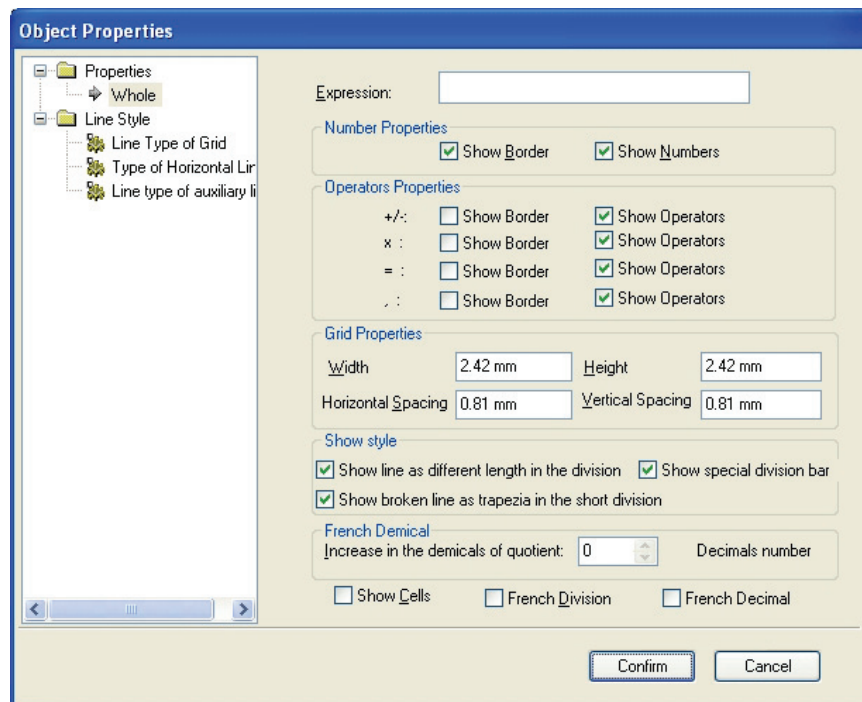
Object Properties

Properties
Whole
Line Style
Line Type of Grid
Type of Horizontal Lir
Line type of auxiliary li

Expression:

Number Properties
Show Border
Show Numbers

Operators Properties
+/-: Show Border Show Operators
x : Show Border Show Operators
= : Show Border Show Operators
, : Show Border Show Operators

Grid Properties
Width 2.42 mm
Height 2.42 mm
Horizontal Spacing 0.81 mm
Vertical Spacing 0.81 mm

Show style
Show line as different length in the division
Show special division bar
Show broken line as trapezia in the short division

French Demical
Increase in the demicals of quotient: 0
Decimals number

Show Cells
French Division
French Decimal

Confirm
Cancel